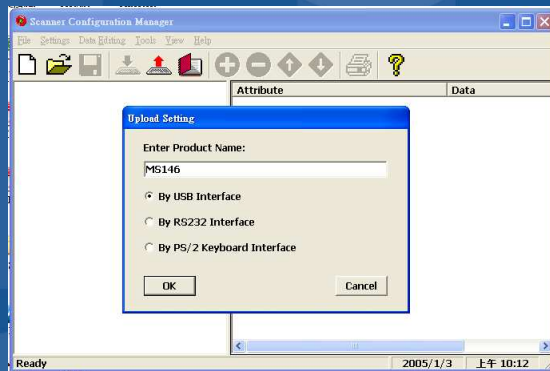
Scanner Configuration Manager

File Settings Data Editing Tools View Help

Attribute

Data

Upload Setting

Enter Product Name:

MS146

By USB Interface

By RS232 Interface

By PS/2 Keyboard Interface

OK

Cancel

Ready

2005/1/3

上午 10:12